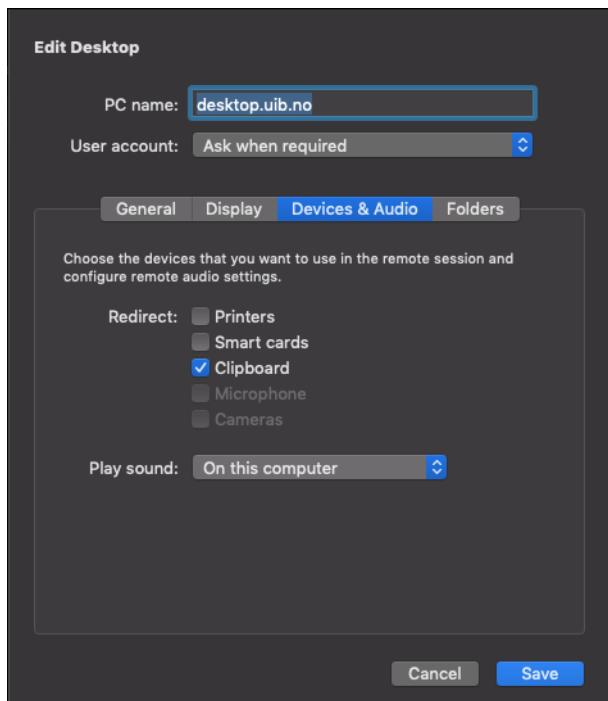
Edit Desktop

PC name: desktop.uib.no

User account: Ask when required

General Display Devices & Audio Folders

Choose the devices that you want to use in the remote session and configure remote audio settings.

Redirect: Printers
Smart cards
Clipboard
Microphone
Cameras

Play sound: On this computer

Cancel Save